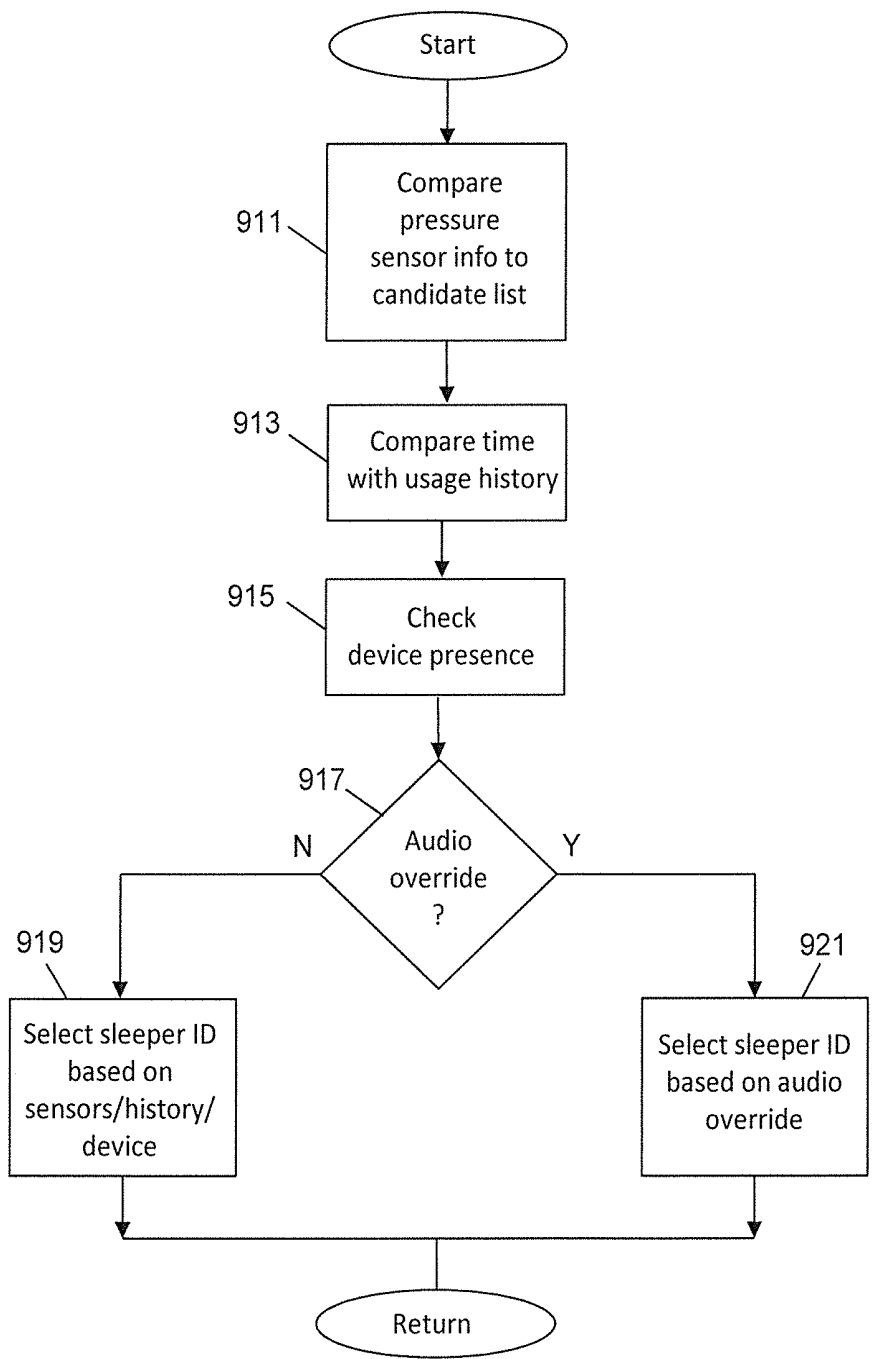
Start

911 Compare pressure sensor info to candidate list

913 Compare time with usage history

915 Check device presence

917 Audio override ?

N

Y

919 Select sleeper ID based on sensors/history/ device

921 Select sleeper ID based on audio override

Return